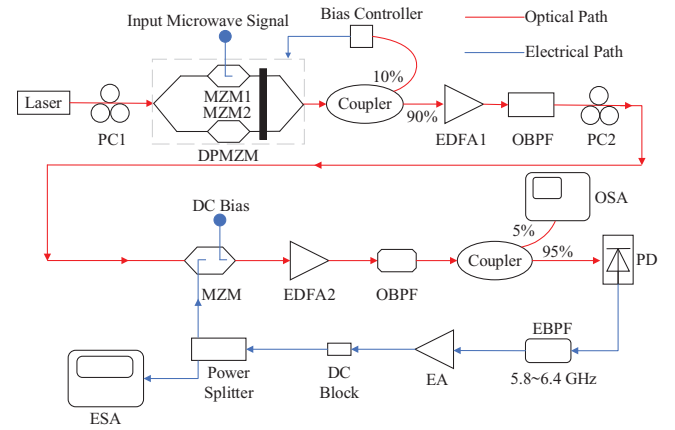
Input Microwave Signal
Bias Controller
Optical Path
Electrical Path
Laser
PC1
MZM1
MZM2
DPMZM
10%
Coupler
90%
EDFA1
OBPF
PC2
DC Bias
OSA
5%
95%
MZM
EDFA2
OBPF
Coupler
PD
EBPF
Power Splitter
DC Block
EA
5.8~6.4 GHz
ESA